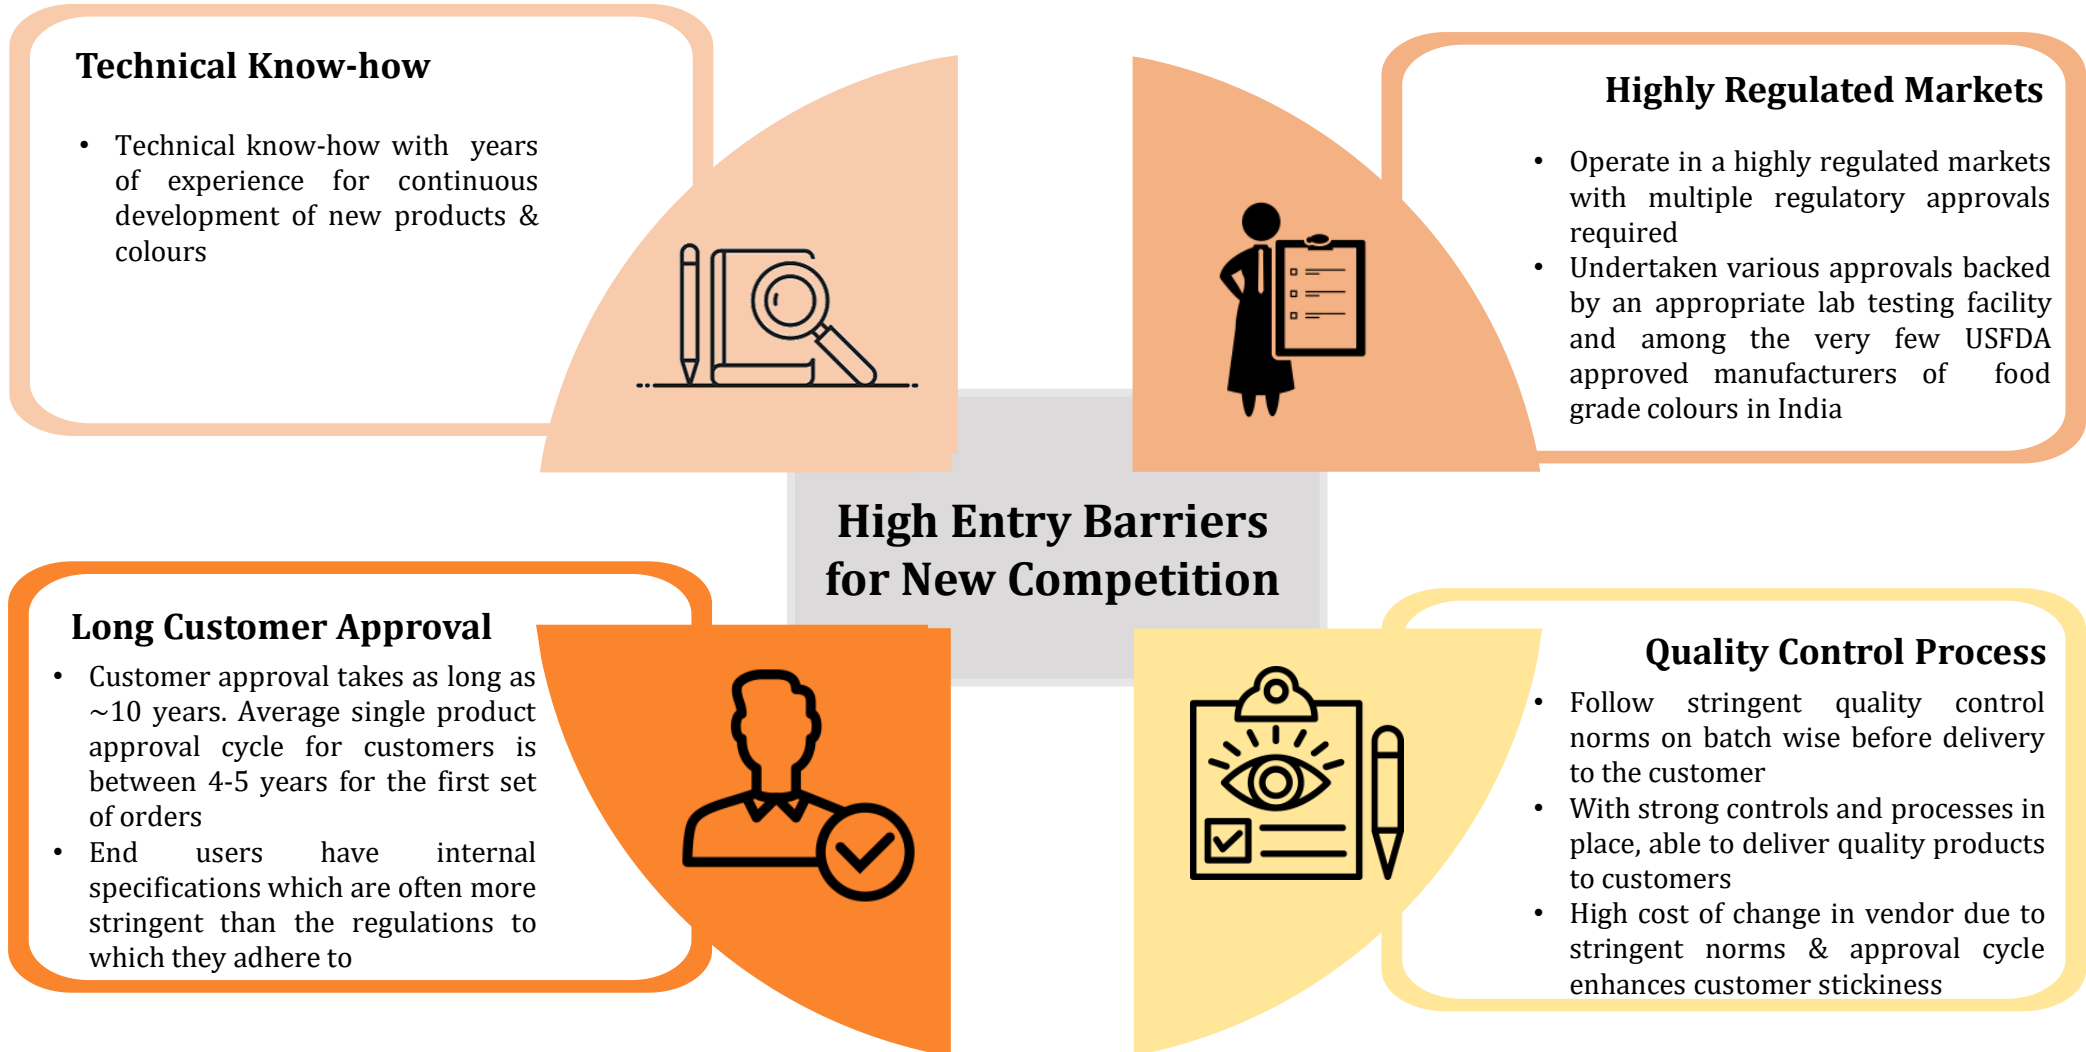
Technical Know-how

- Technical know-how with years of experience for continuous development of new products & colours

Highly Regulated Markets

- Operate in a highly regulated markets with multiple regulatory approvals required
- Undertaken various approvals backed by an appropriate lab testing facility and among the very few USFDA approved manufacturers of food grade colours in India

High Entry Barriers for New Competition

Long Customer Approval

- Customer approval takes as long as ~10 years. Average single product approval cycle for customers is between 4-5 years for the first set of orders
- End users have internal specifications which are often more stringent than the regulations to which they adhere to

Quality Control Process

- Follow stringent quality control norms on batch wise before delivery to the customer
- With strong controls and processes in place, able to deliver quality products to customers
- High cost of change in vendor due to stringent norms & approval cycle enhances customer stickiness